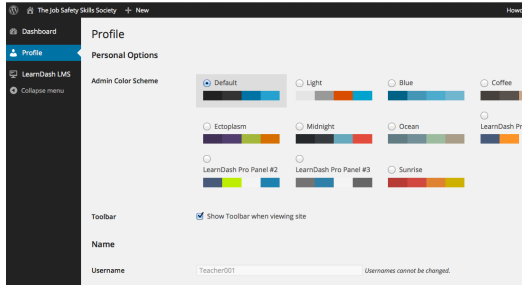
The Job Safety Skills Society + New

Howd

Dashboard
Profile
LearnDash LMS
Collapse menu

Profile

Personal Options

Admin Color Scheme

Default
Light
Blue
Coffee
Ectoplasm
Midnight
Ocean
LearnDash Pr
LearnDash Pro Panel #2
LearnDash Pro Panel #3
Sunrise

Toolbar
Show Toolbar when viewing site

Name

Username
Teacher001
Usernames cannot be changed.